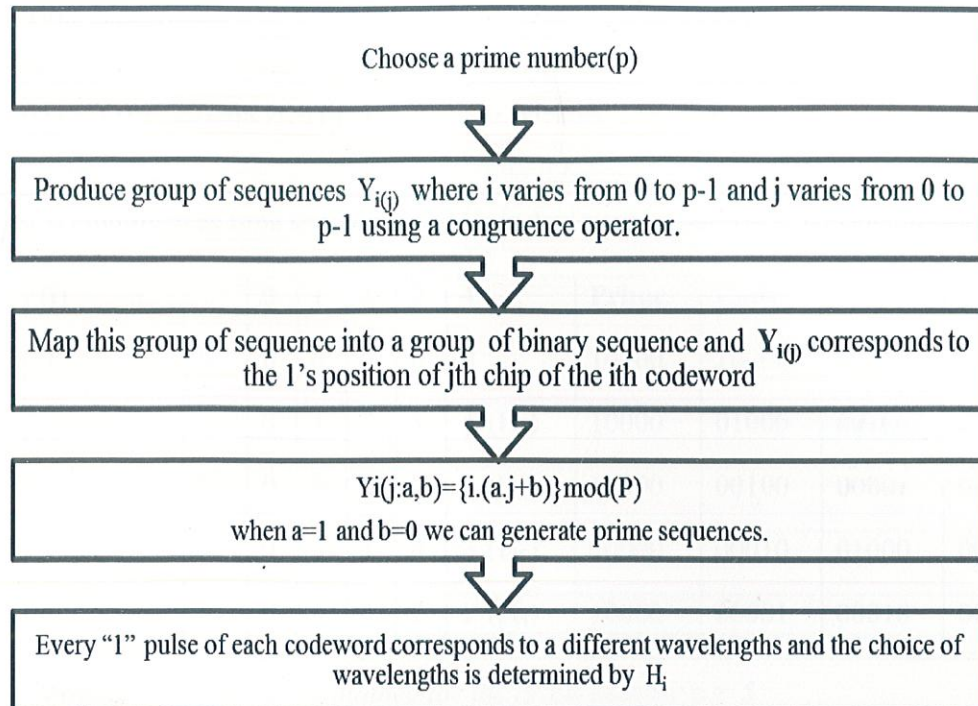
Choose a prime number(p)

Produce group of sequences $Y_{i(j)}$ where i varies from 0 to p-1 and j varies from 0 to p-1 using a congruence operator.

Map this group of sequence into a group of binary sequence and $\mathbf{Y}_{i(j)}$ corresponds to the 1's position of jth chip of the ith codeword

Yi(j:a,b)={i.(a.j+b)}mod(P)

when a=1 and b=0 we can generate prime sequences.

Every "1" pulse of each codeword corresponds to a different wavelengths and the choice of wavelengths is determined by $H_i$